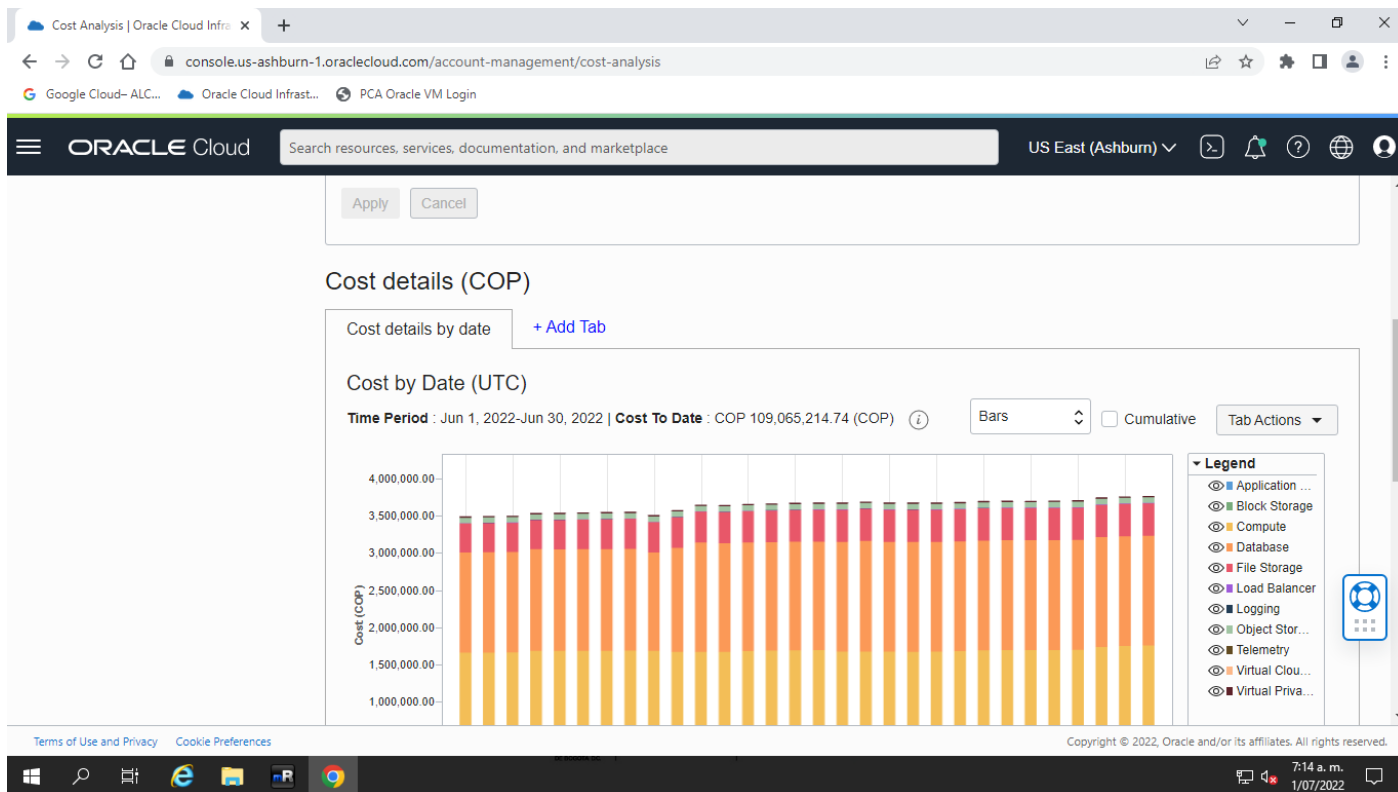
Cost Analysis | Oracle Cloud Infra ×

console.us-ashburn-1.oraclecloud.com/account-management/cost-analysis

Google Cloud– ALC... Oracle Cloud Infrast... PCA Oracle VM Login

ORACLE Cloud

Search resources, services, documentation, and marketplace

US East (Ashburn)

Apply Cancel

Cost details (COP)

Cost details by date

+ Add Tab

Cost by Date (UTC)

**Time Period** : Jun 1, 2022-Jun 30, 2022 | **Cost To Date** : COP 109,065,214.74 (COP)

Bars

Cumulative

Tab Actions

4,000,000.00
3,500,000.00
3,000,000.00
2,500,000.00
2,000,000.00
1,500,000.00
1,000,000.00

Cost (COP)

Legend
Application ...
Block Storage
Compute
Database
File Storage
Load Balancer
Logging
Object Stor...
Telemetry
Virtual Clou...
Virtual Priva...

Terms of Use and Privacy Cookie Preferences

Copyright © 2022, Oracle and/or its affiliates. All rights reserved.

7:14 a. m.
1/07/2022